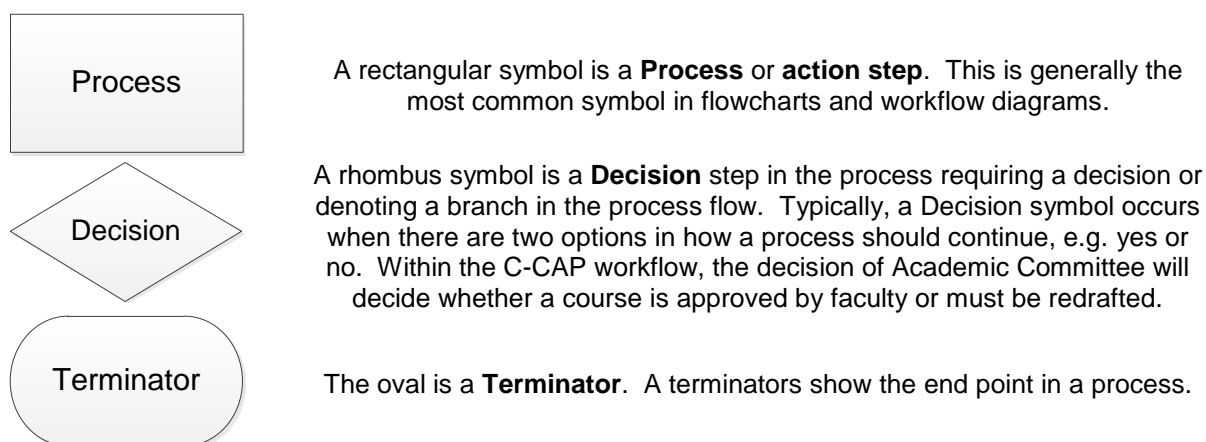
Process

A rectangular symbol is a **Process** or **action step**. This is generally the most common symbol in flowcharts and workflow diagrams.

Decision

A rhombus symbol is a **Decision** step in the process requiring a decision or denoting a branch in the process flow. Typically, a Decision symbol occurs when there are two options in how a process should continue, e.g. yes or no. Within the C-CAP workflow, the decision of Academic Committee will decide whether a course is approved by faculty or must be redrafted.

Terminator

The oval is a **Terminator**. A terminators show the end point in a process.